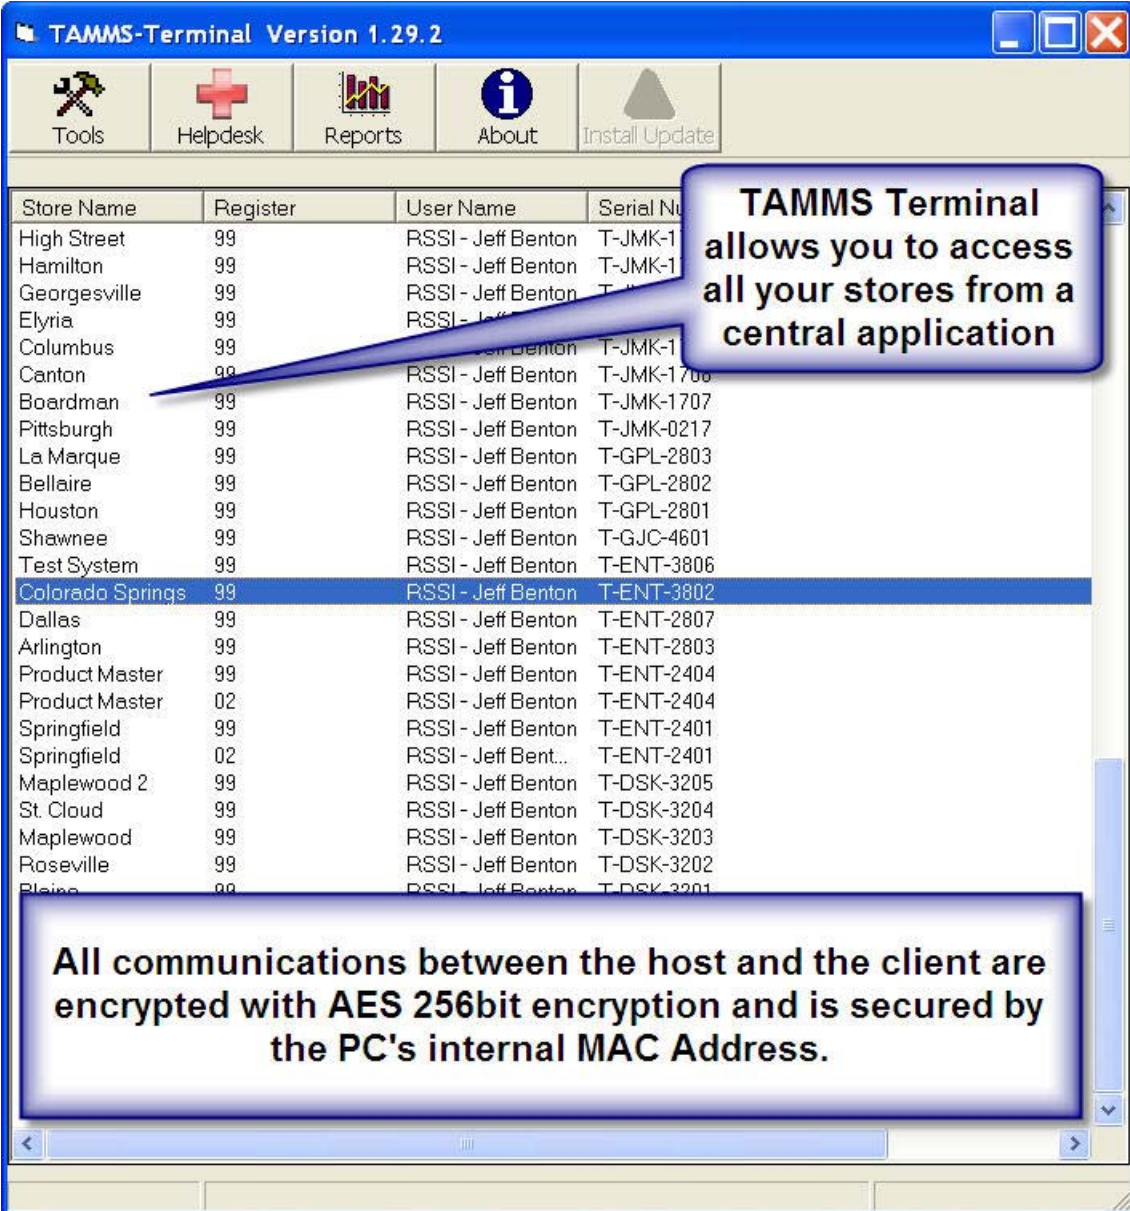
TAMMS-Terminal Version 1.29.2

Tools Helpdesk Reports About Install Update

TAMMS Terminal allows you to access all your stores from a central application

| Store Name | Register | User Name | Serial Nu |
|---|---|---|---|
| High Street | 99 | RSSI - Jeff Benton | T-JMK-1 |
| Hamilton | 99 | RSSI - Jeff Benton | T-JMK-1 |
| Georgesville | 99 | RSSI - Jeff Benton | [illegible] |
| Elyria | 99 | RSSI - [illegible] | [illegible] |
| Columbus | 99 | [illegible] Benton | T-JMK-1 |
| Canton | 99 | RSSI - Jeff Benton | T-JMK-17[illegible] |
| Boardman | 99 | RSSI - Jeff Benton | T-JMK-1707 |
| Pittsburgh | 99 | RSSI - Jeff Benton | T-JMK-0217 |
| La Marque | 99 | RSSI - Jeff Benton | T-GPL-2803 |
| Bellaire | 99 | RSSI - Jeff Benton | T-GPL-2802 |
| Houston | 99 | RSSI - Jeff Benton | T-GPL-2801 |
| Shawnee | 99 | RSSI - Jeff Benton | T-GJC-4601 |
| Test System | 99 | RSSI - Jeff Benton | T-ENT-3806 |
| Colorado Springs | 99 | RSSI - Jeff Benton | T-ENT-3802 |
| Dallas | 99 | RSSI - Jeff Benton | T-ENT-2807 |
| Arlington | 99 | RSSI - Jeff Benton | T-ENT-2803 |
| Product Master | 99 | RSSI - Jeff Benton | T-ENT-2404 |
| Product Master | 02 | RSSI - Jeff Benton | T-ENT-2404 |
| Springfield | 99 | RSSI - Jeff Benton | T-ENT-2401 |
| Springfield | 02 | RSSI - Jeff Bent... | T-ENT-2401 |
| Maplewood 2 | 99 | RSSI - Jeff Benton | T-DSK-3205 |
| St. Cloud | 99 | RSSI - Jeff Benton | T-DSK-3204 |
| Maplewood | 99 | RSSI - Jeff Benton | T-DSK-3203 |
| Roseville | 99 | RSSI - Jeff Benton | T-DSK-3202 |
| Blaine | 99 | RSSI - Jeff Benton | T-DSK-3201 |

All communications between the host and the client are encrypted with AES 256bit encryption and is secured by the PC's internal MAC Address.